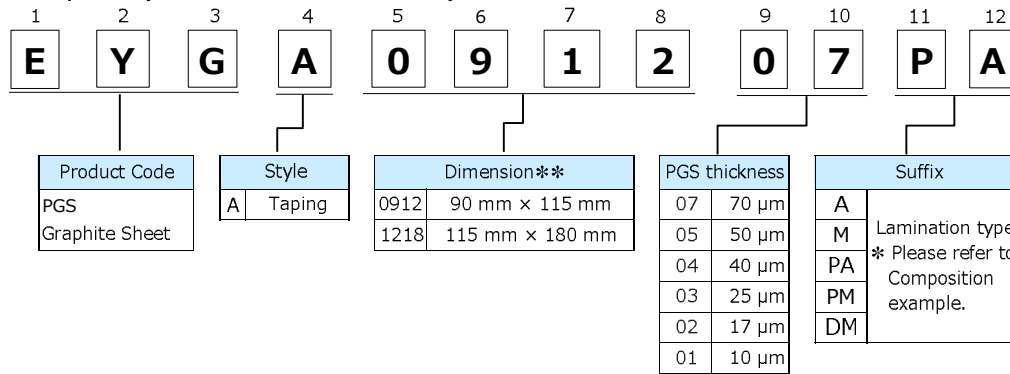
| 1 | 2 | 3 | 4 | 5 | 6 | 7 | 8 | 9 | 10 | 11 | 12 |
|---|---|---|---|---|---|---|---|---|---|---|---|
| E | Y | G | A | 0 | 9 | 1 | 2 | 0 | 7 | P | A |

| Product Code |
|---|
| PGS Graphite Sheet |

| Style | |
|---|---|
| A | Taping |

| Dimension✻✻ | |
|---|---|
| 0912 | 90 mm × 115 mm |
| 1218 | 115 mm × 180 mm |

| PGS thickness | |
|---|---|
| 07 | 70 µm |
| 05 | 50 µm |
| 04 | 40 µm |
| 03 | 25 µm |
| 02 | 17 µm |
| 01 | 10 µm |

| Suffix | |
|---|---|
| A | Lamination type ✻ Please refer to Composition example. |
| M | |
| PA | |
| PM | |
| DM | |